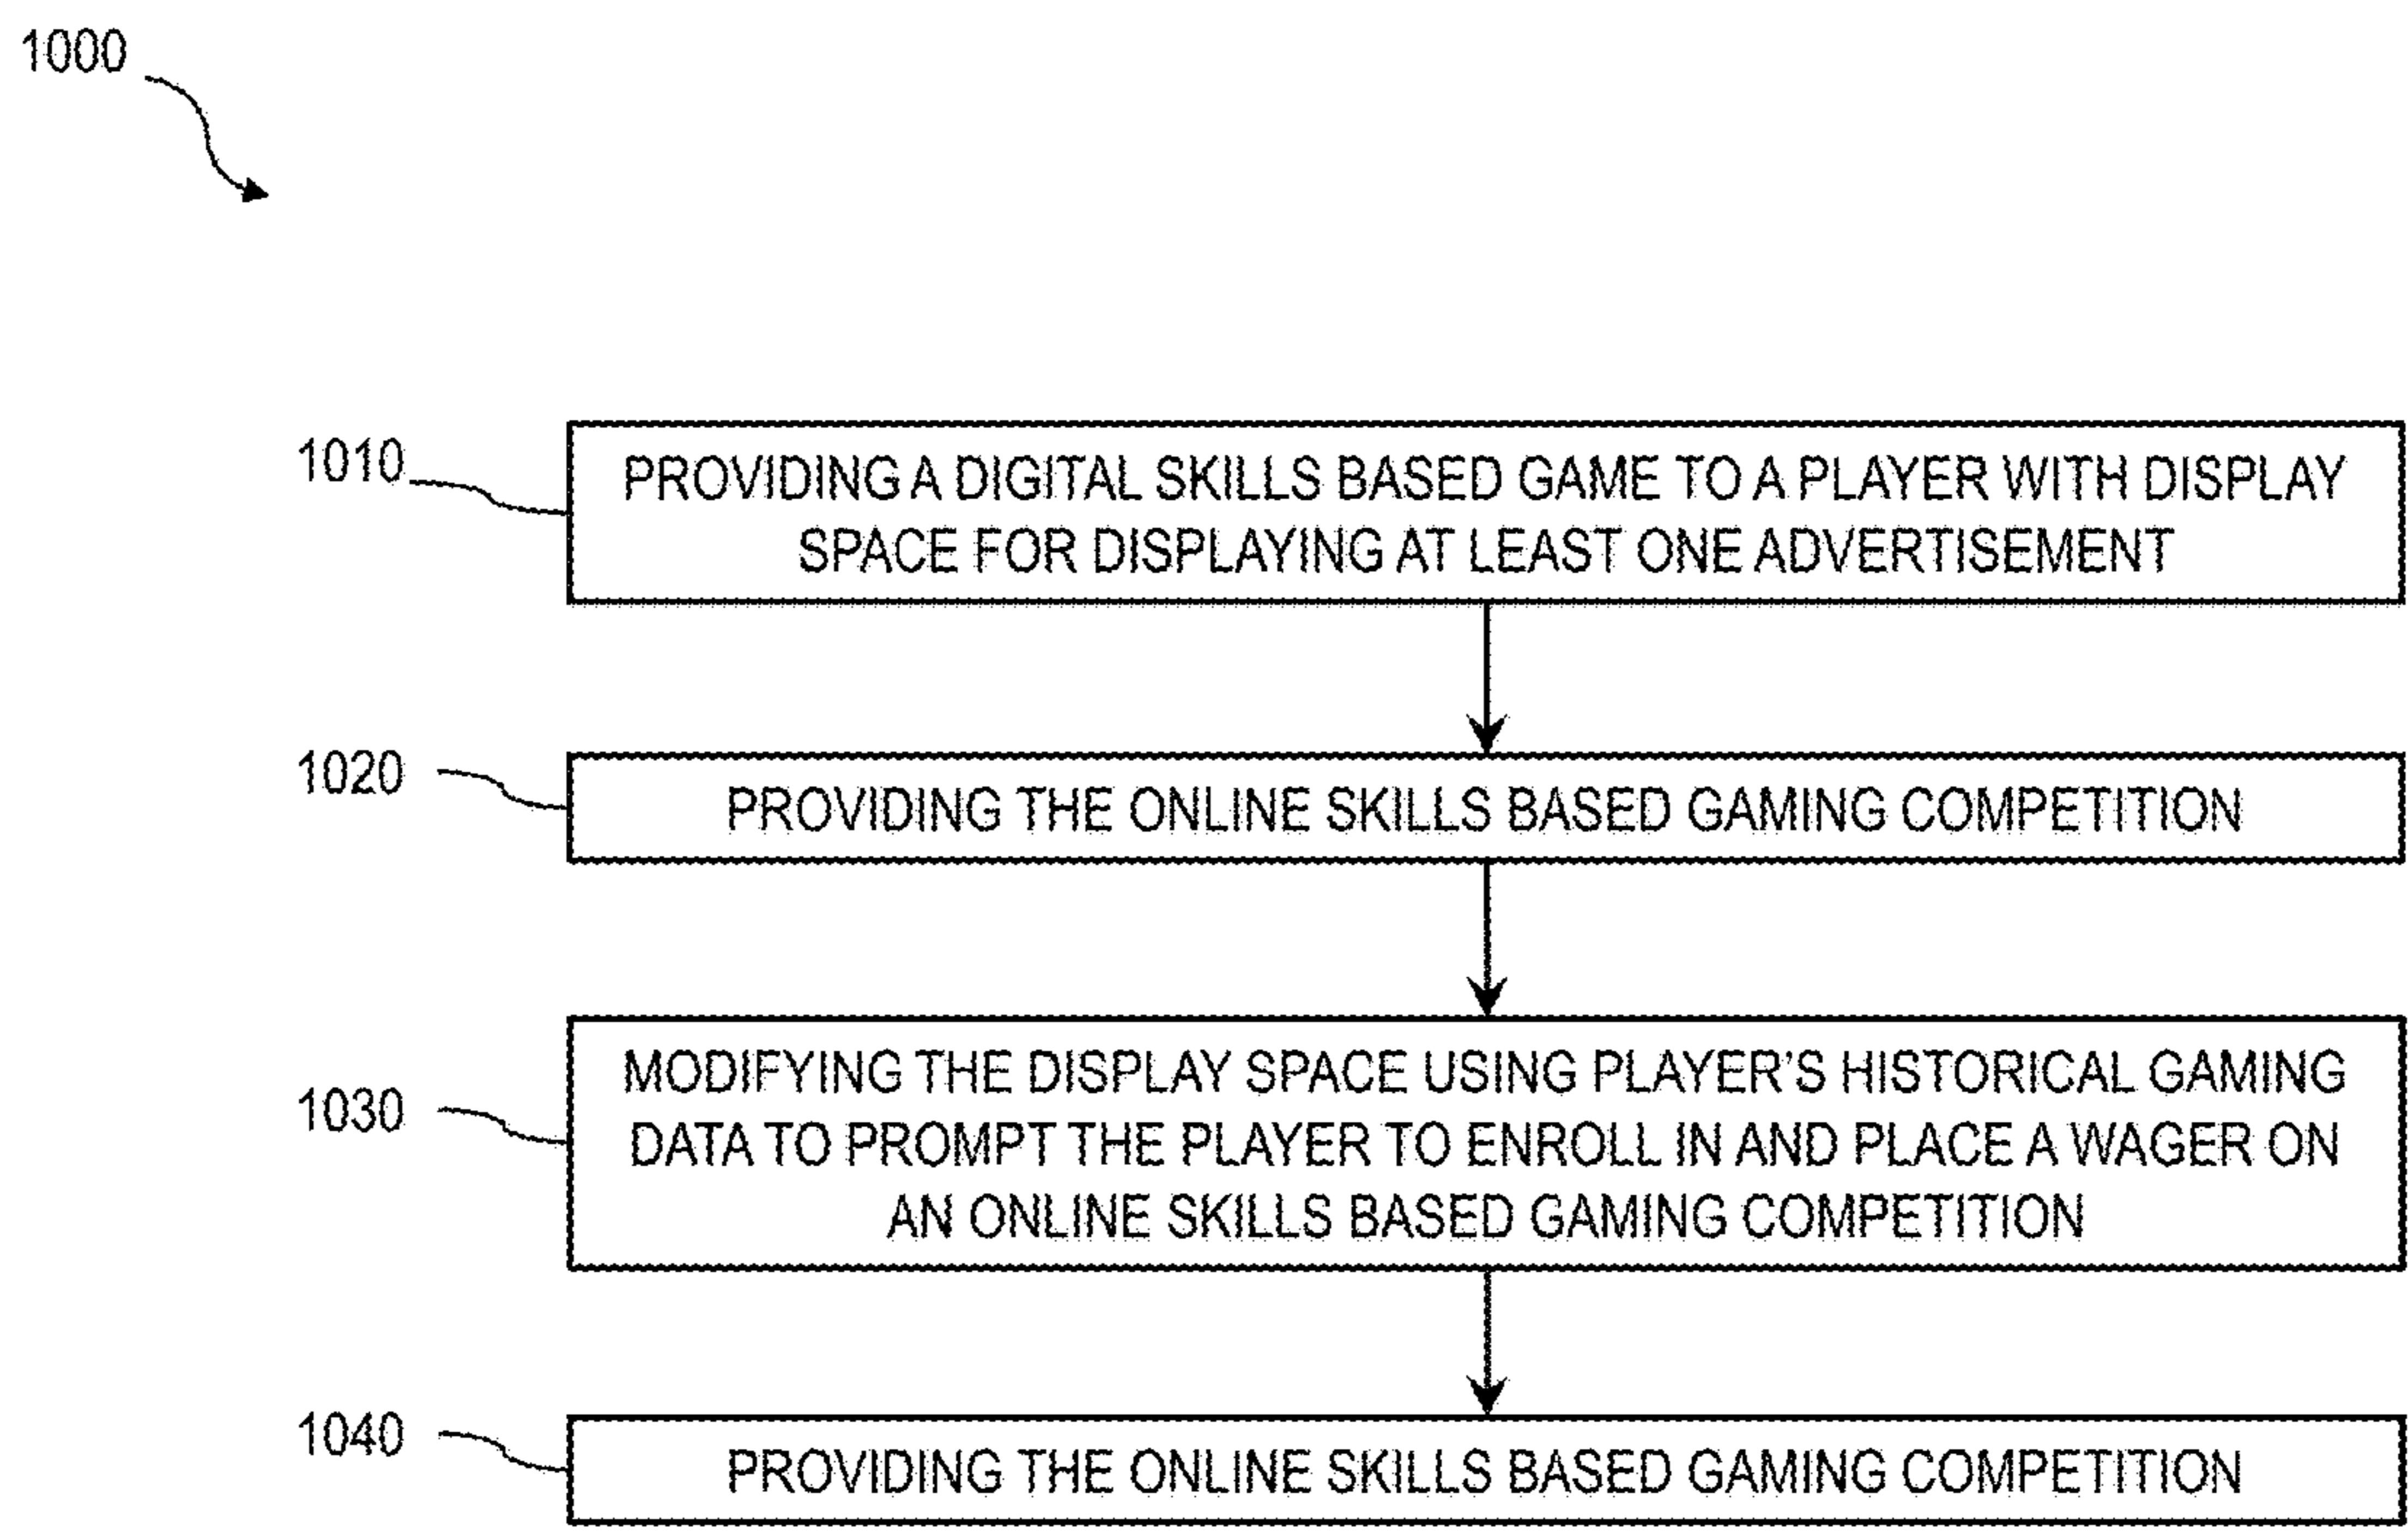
1000

1010
PROVIDING A DIGITAL SKILLS BASED GAME TO A PLAYER WITH DISPLAY SPACE FOR DISPLAYING AT LEAST ONE ADVERTISEMENT

1020
PROVIDING THE ONLINE SKILLS BASED GAMING COMPETITION

1030
MODIFYING THE DISPLAY SPACE USING PLAYER'S HISTORICAL GAMING DATA TO PROMPT THE PLAYER TO ENROLL IN AND PLACE A WAGER ON AN ONLINE SKILLS BASED GAMING COMPETITION

1040
PROVIDING THE ONLINE SKILLS BASED GAMING COMPETITION